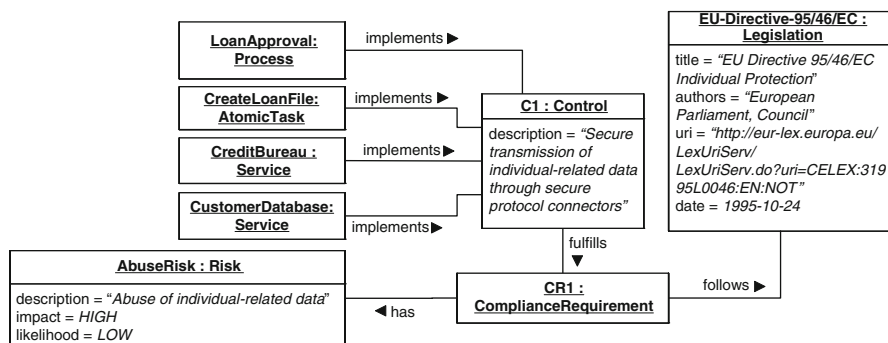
LoanApproval: Process

implements ▶

CreateLoanFile: AtomicTask

implements ▶

CreditBureau : Service

implements ▶

CustomerDatabase: Service

implements ▶

C1 : Control

description = "Secure transmission of individual-related data through secure protocol connectors"

EU-Directive-95/46/EC : Legislation

title = "EU Directive 95/46/EC Individual Protection"
authors = "European Parliament, Council"
uri = "http://eur-lex.europa.eu/LexUriServ/LexUriServ.do?uri=CELEX:31995L0046:EN:NOT"
date = 1995-10-24

fulfills ▼

AbuseRisk : Risk

description = "Abuse of individual-related data"
impact = HIGH
likelihood = LOW

◀ has

CR1 : ComplianceRequirement

follows ▶